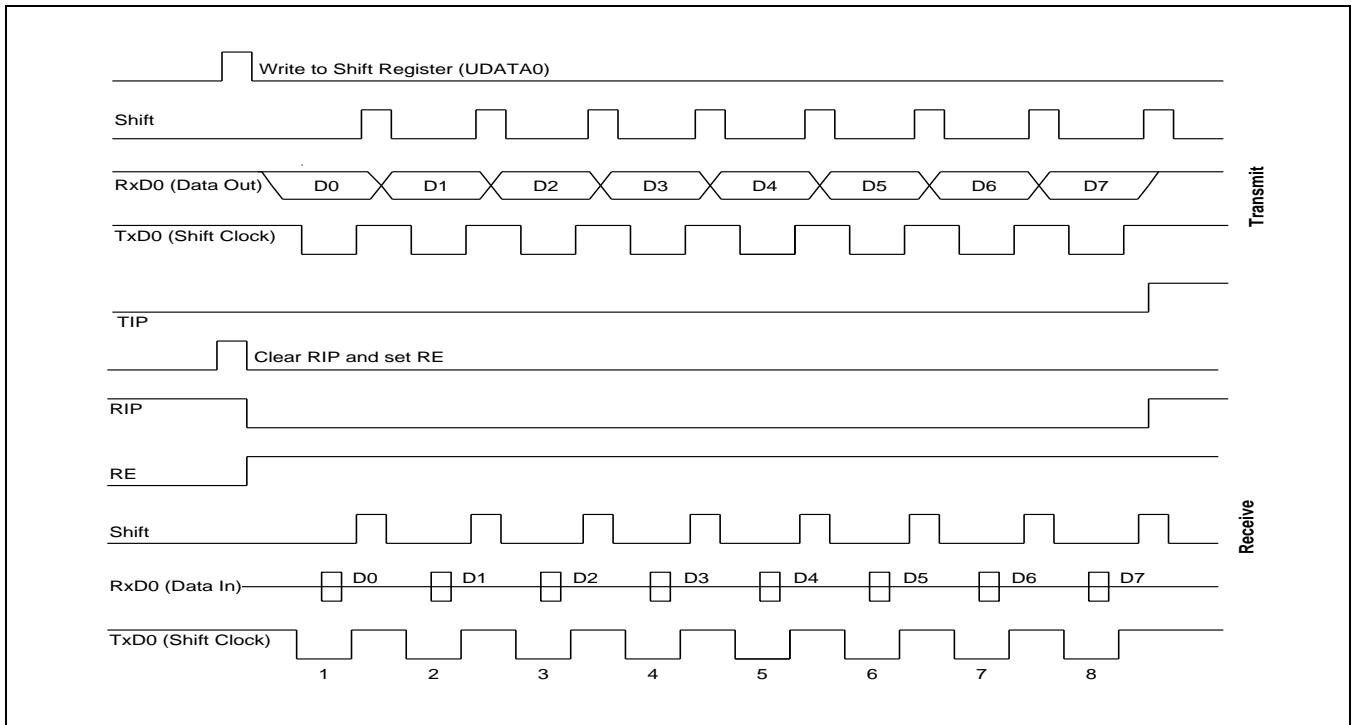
Write to Shift Register (UDATA0)

Shift

RxD0 (Data Out)

D0 D1 D2 D3 D4 D5 D6 D7

TxD0 (Shift Clock)

TIP

Transmit

Clear RIP and set RE

RIP

RE

Shift

RxD0 (Data In)

D0 D1 D2 D3 D4 D5 D6 D7

TxD0 (Shift Clock)

1 2 3 4 5 6 7 8

Receive